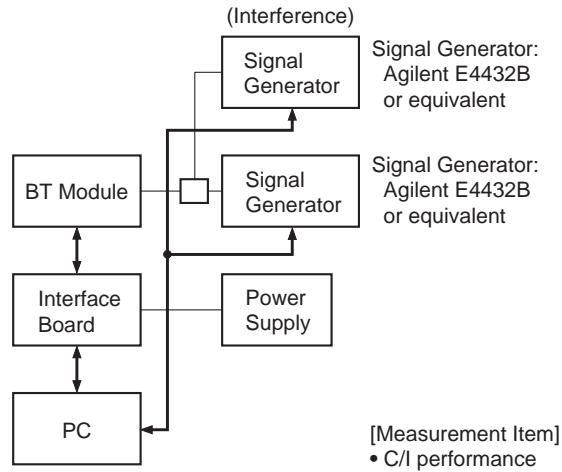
(Interference)

Signal Generator

Signal Generator: Agilent E4432B or equivalent

BT Module

Signal Generator

Signal Generator: Agilent E4432B or equivalent

Interface Board

Power Supply

PC

[Measurement Item]
• C/I performance